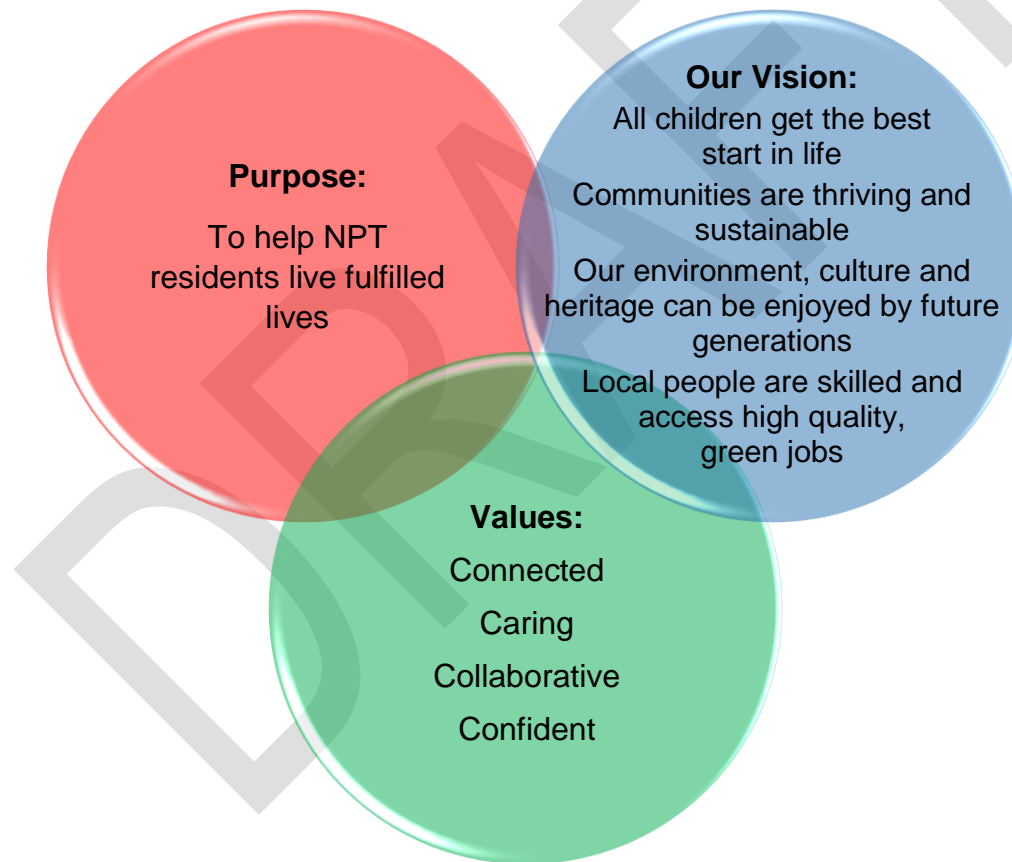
Purpose:

To help NPT residents live fulfilled lives

Our Vision:

All children get the best start in life

Communities are thriving and sustainable

Our environment, culture and heritage can be enjoyed by future generations

Local people are skilled and access high quality, green jobs

Values:

Connected

Caring

Collaborative

Confident

DRAFT